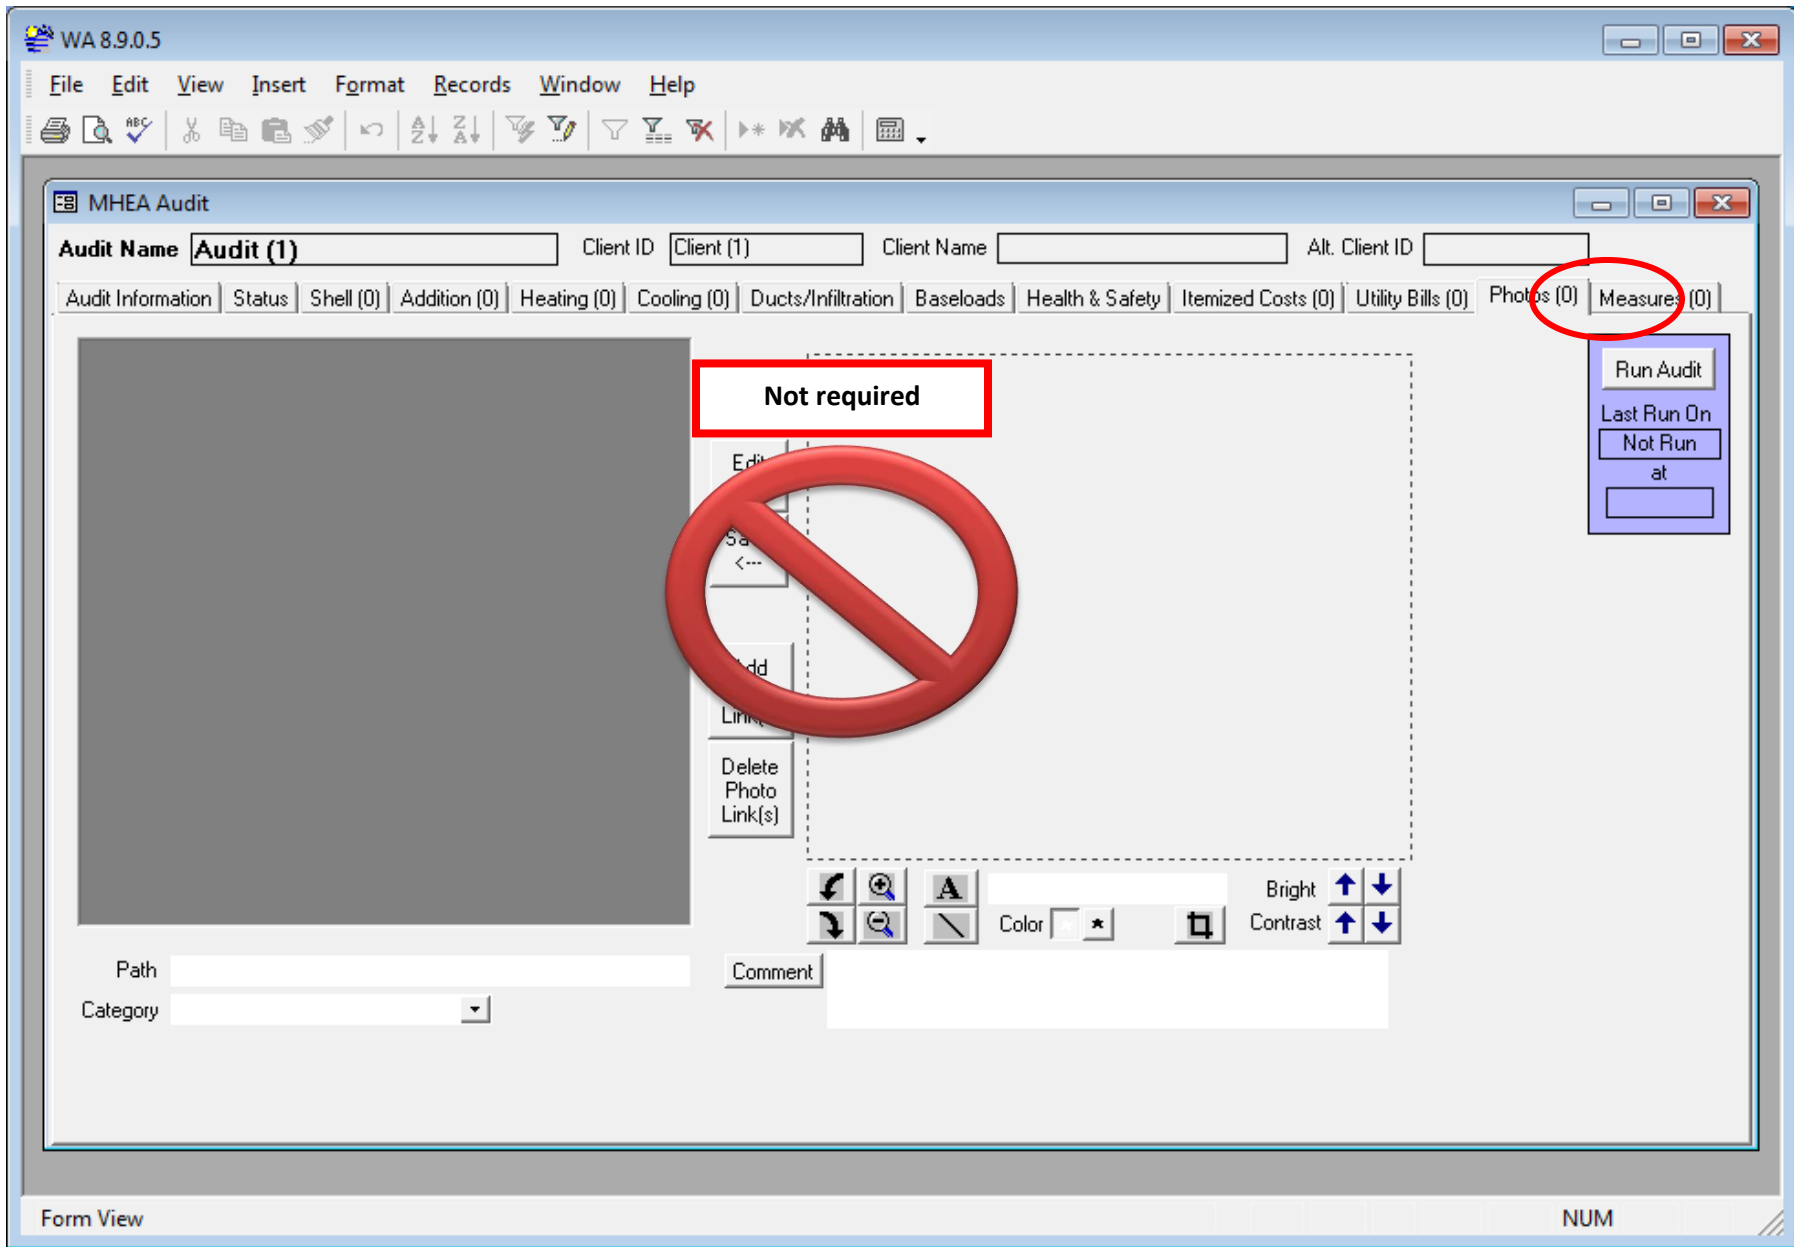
WA 8.9.0.5

File Edit View Insert Format Records Window Help

MHEA Audit

Audit Name Audit (1) Client ID Client (1) Client Name Alt. Client ID

Audit Information | Status | Shell (0) | Addition (0) | Heating (0) | Cooling (0) | Ducts/Infiltration | Baseloads | Health & Safety | Itemized Costs (0) | Utility Bills (0) | Photos (0) | Measures (0)

Run Audit
Last Run On
Not Run
at

Not required

Edi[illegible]

Sa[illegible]
<---

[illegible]dd

Lin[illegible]

Delete Photo Link(s)

Bright
Color
Contrast

Path
Category

Comment

Form View
NUM